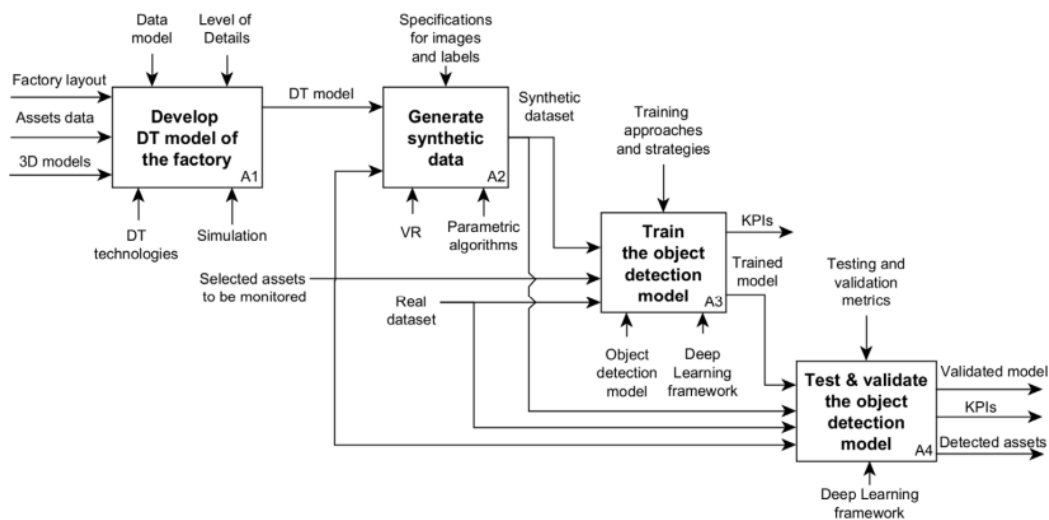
Data model

Level of Details

Factory layout

Assets data

3D models

Develop DT model of the factory

A1

DT technologies

Simulation

DT model

Specifications for images and labels

Generate synthetic data

A2

VR

Parametric algorithms

Synthetic dataset

Training approaches and strategies

Train the object detection model

A3

KPIs

Trained model

Object detection model

Deep Learning framework

Selected assets to be monitored

Real dataset

Testing and validation metrics

Test & validate the object detection model

A4

Validated model

KPIs

Detected assets

Deep Learning framework